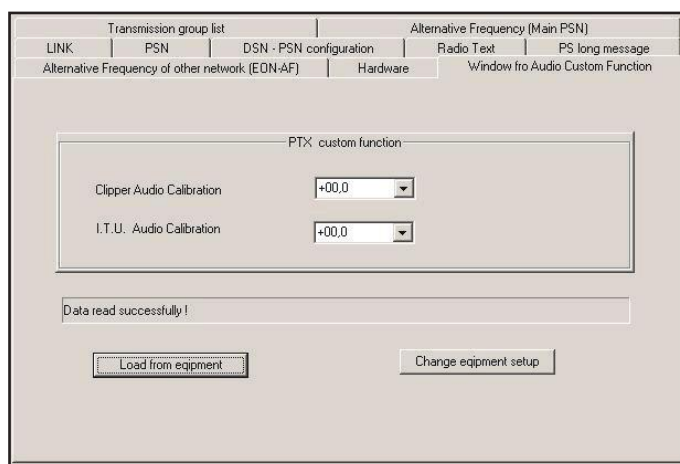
Transmission group list
Alternative Frequency (Main PSN)
LINK
PSN
DSN - PSN configuration
Radio Text
PS long message
Alternative Frequency of other network (EON-AF)
Hardware
Window fro Audio Custom Function

PTX custom function

Clipper Audio Calibration
+00,0

I.T.U. Audio Calibration
+00,0

Data read successfully !

Load from eqipment

Change eqipment setup